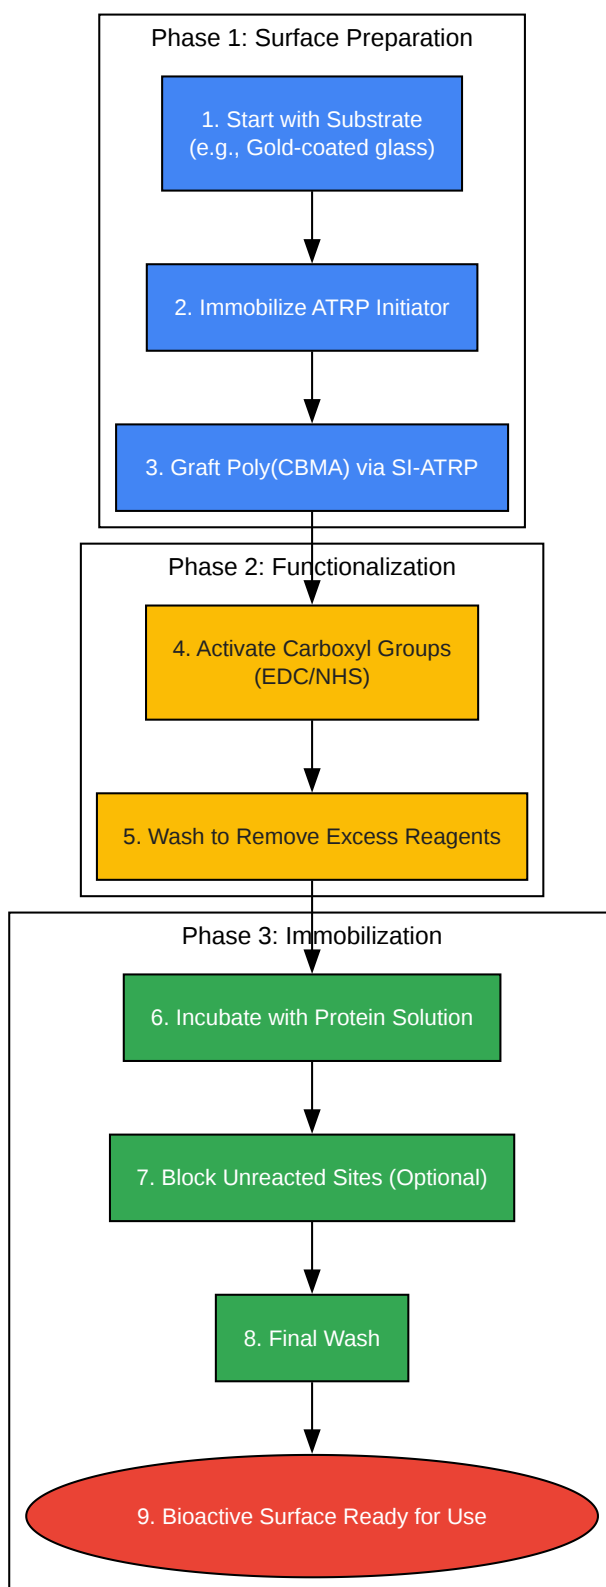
Phase 1: Surface Preparation

1. Start with Substrate (e.g., Gold-coated glass)

2. Immobilize ATRP Initiator

3. Graft Poly(CBMA) via SI-ATRP

Phase 2: Functionalization

4. Activate Carboxyl Groups (EDC/NHS)

5. Wash to Remove Excess Reagents

Phase 3: Immobilization

6. Incubate with Protein Solution

7. Block Unreacted Sites (Optional)

8. Final Wash

9. Bioactive Surface Ready for Use